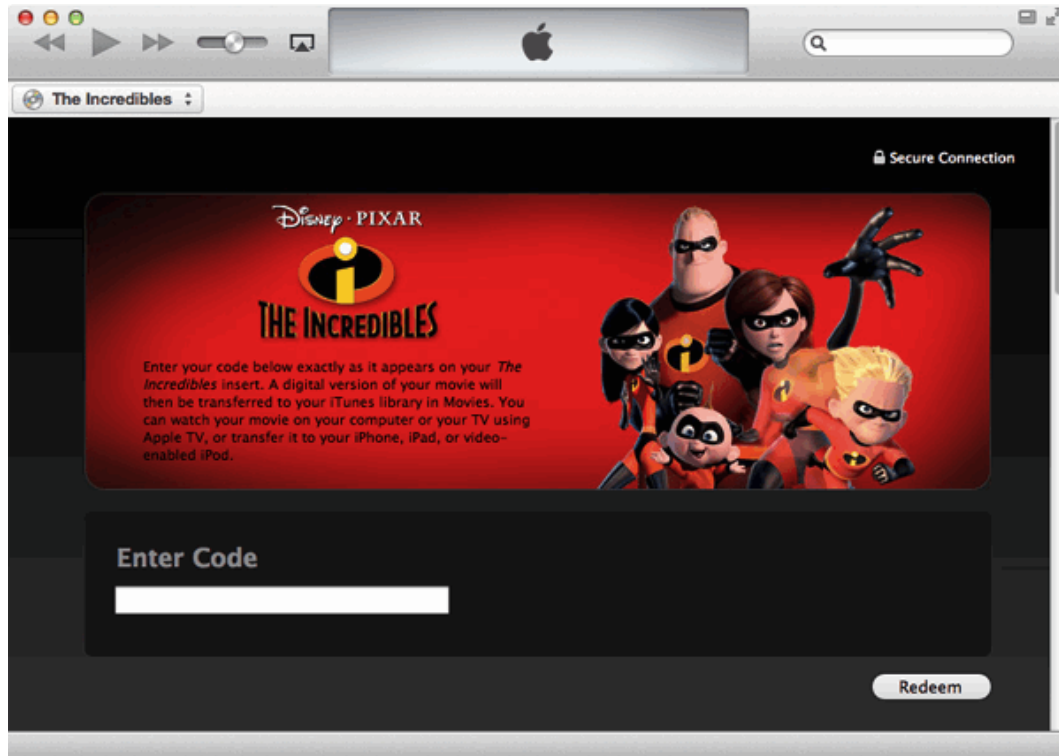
The Incredibles

Secure Connection

Disney · PIXAR

THE INCREDIBLES

Enter your code below exactly as it appears on your The Incredibles insert. A digital version of your movie will then be transferred to your iTunes library in Movies. You can watch your movie on your computer or your TV using Apple TV, or transfer it to your iPhone, iPad, or video-enabled iPod.

Enter Code

Redeem